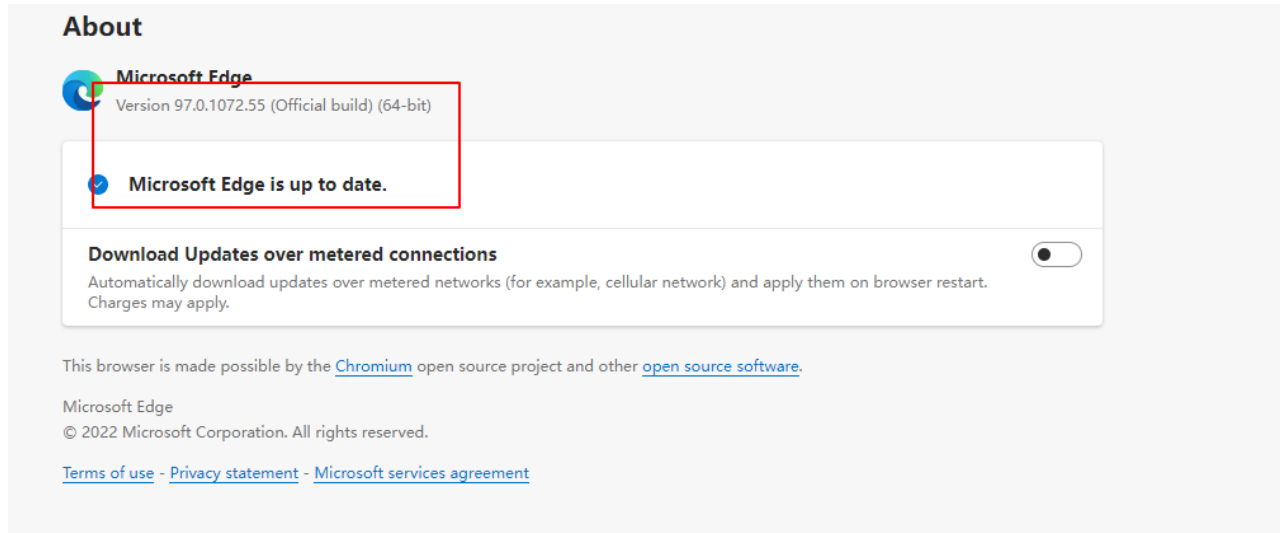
About

Microsoft Edge
Version 97.0.1072.55 (Official build) (64-bit)

Microsoft Edge is up to date.

Download Updates over metered connections

Automatically download updates over metered networks (for example, cellular network) and apply them on browser restart. Charges may apply.

This browser is made possible by the Chromium open source project and other open source software.

Microsoft Edge
© 2022 Microsoft Corporation. All rights reserved.

Terms of use - Privacy statement - Microsoft services agreement